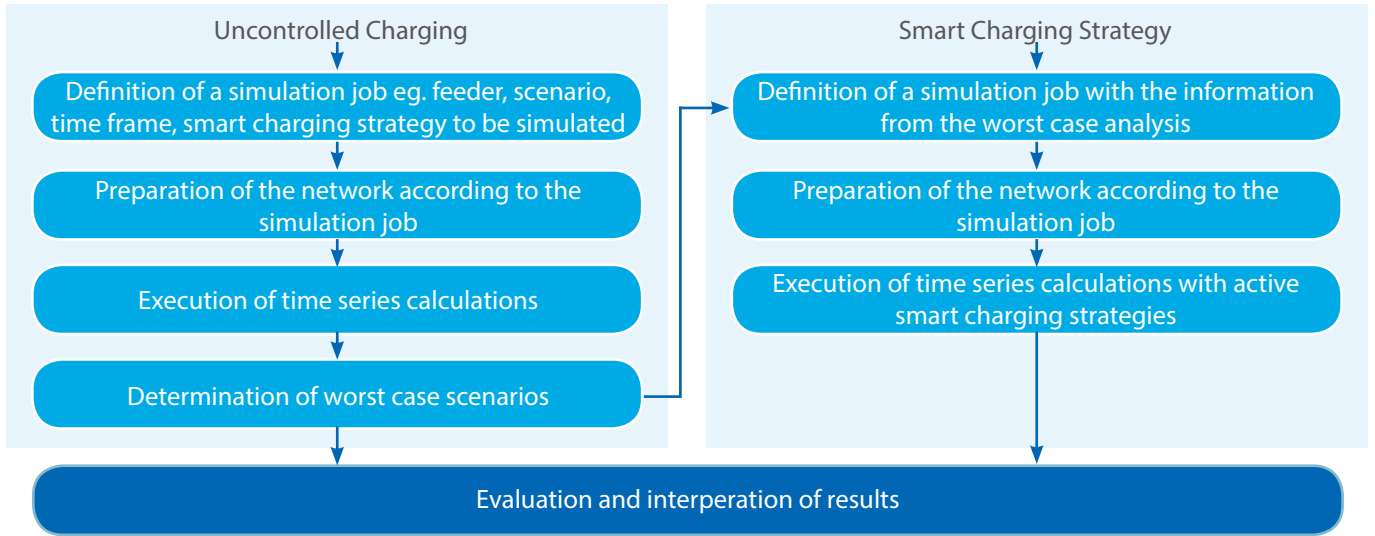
Uncontrolled Charging

Definition of a simulation job eg. feeder, scenario, time frame, smart charging strategy to be simulated

Preparation of the network according to the simulation job

Execution of time series calculations

Determination of worst case scenarios

Smart Charging Strategy

Definition of a simulation job with the information from the worst case analysis

Preparation of the network according to the simulation job

Execution of time series calculations with active smart charging strategies

Evaluation and interperation of results